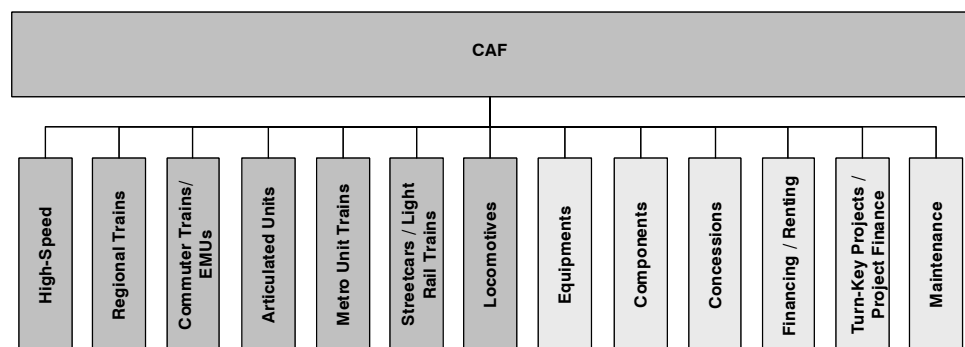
CAF

High-Speed

Regional Trains

Commuter Trains/ EMUs

Articulated Units

Metro Unit Trains

Streetcars / Light Rail Trains

Locomotives

Equipments

Components

Concessions

Financing / Renting

Turn-Key Projects / Project Finance

Maintenance